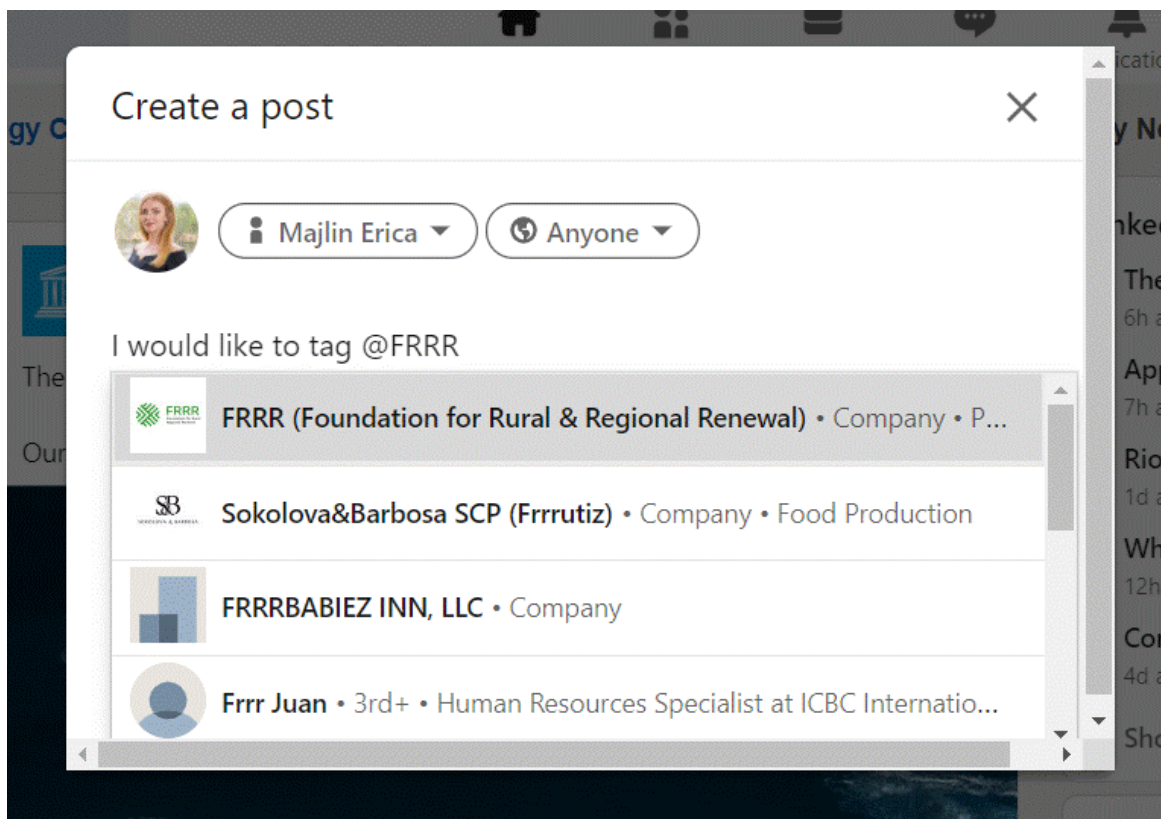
icatio

gy C

y N

The

Our

nke

The
6h a

App
7h a

Rio
1d a

Wh
12h

Co
4d a

Sho

Create a post

×

Majlin Erica

Anyone

I would like to tag @FRRR

FRRR (Foundation for Rural & Regional Renewal) • Company • P...

Sokolova&Barbosa SCP (Frrrutiz) • Company • Food Production

FRRRBABIEZ INN, LLC • Company

Frrr Juan • 3rd+ • Human Resources Specialist at ICBC Internatio...